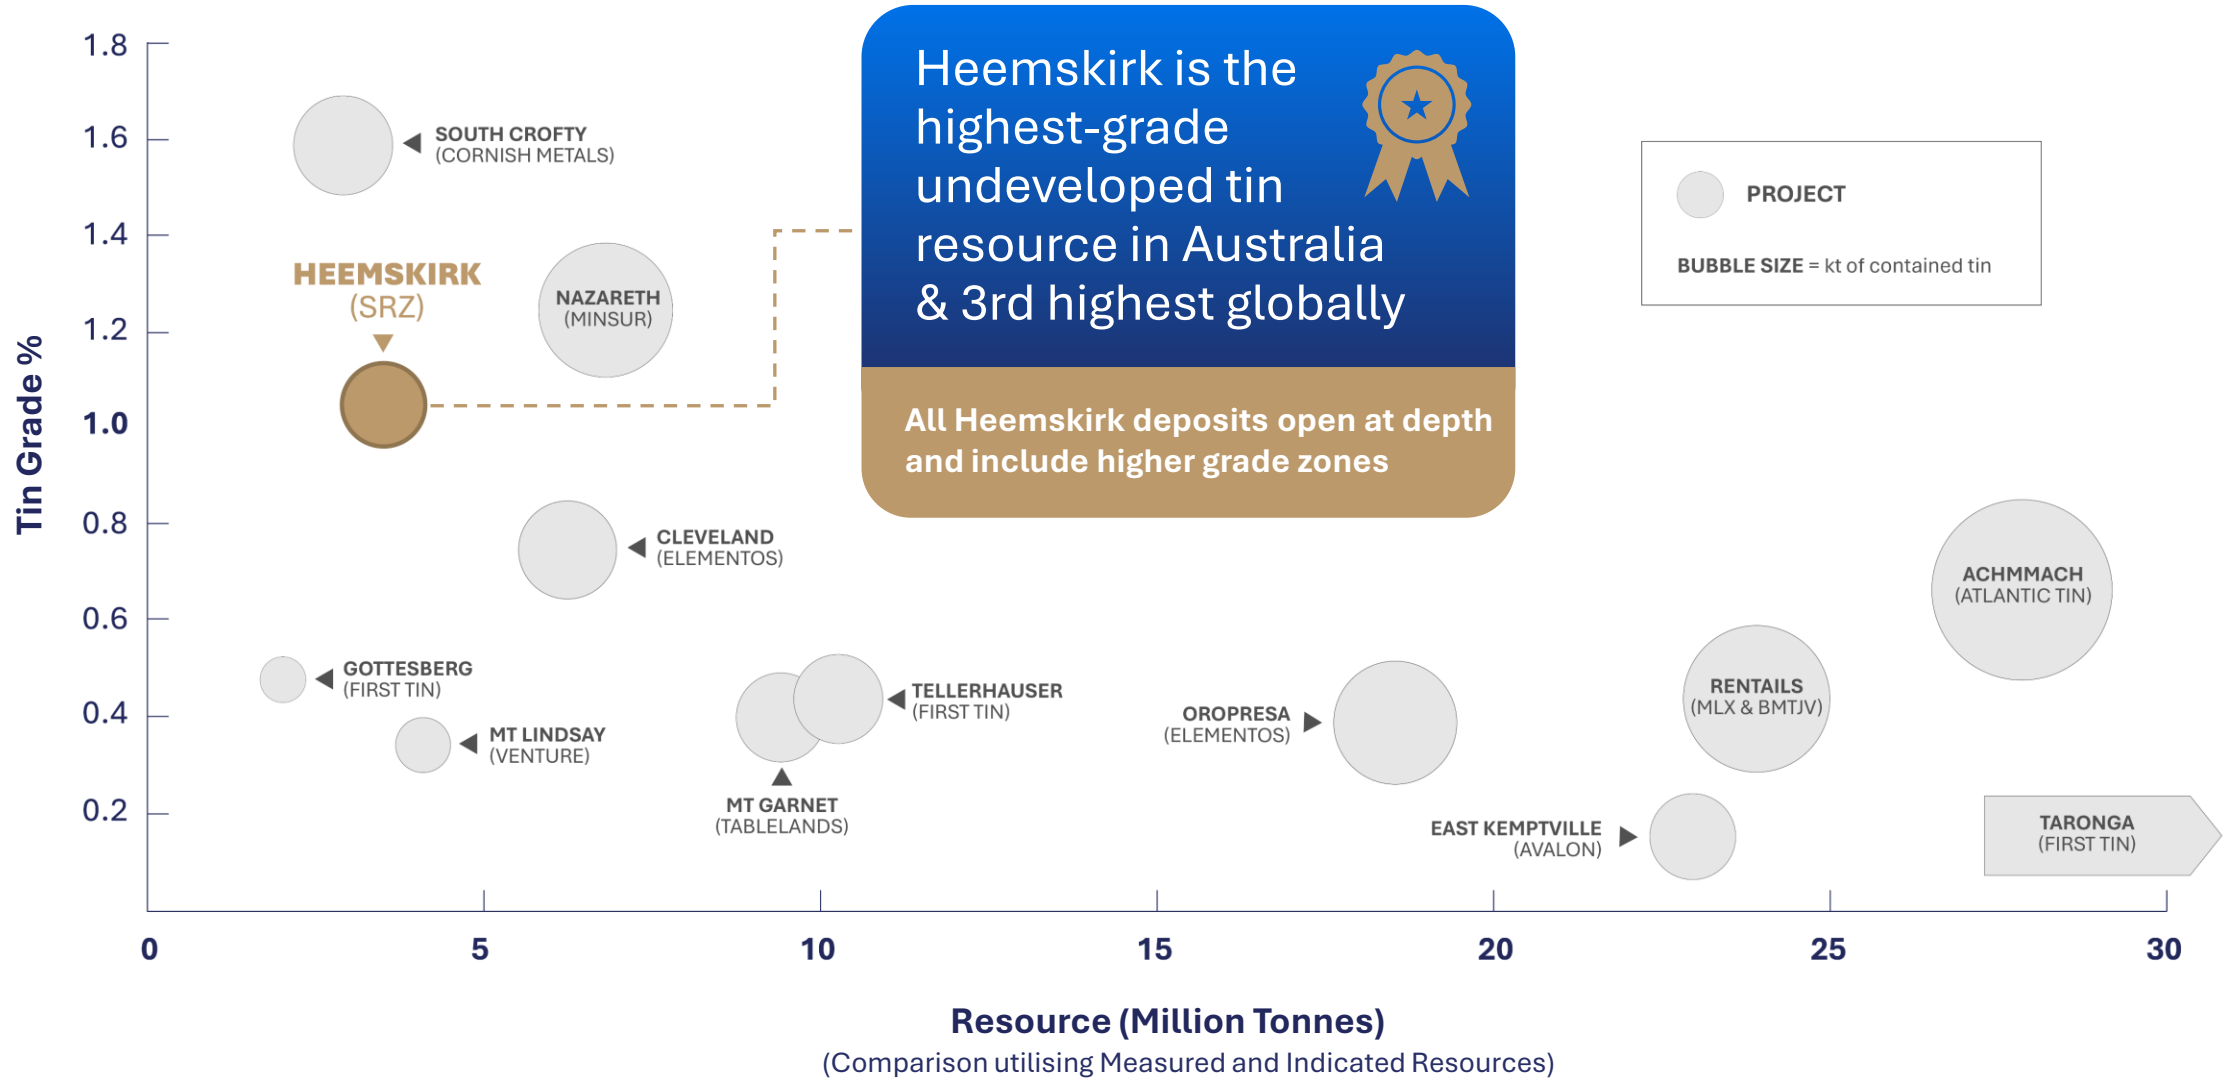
Heemskirk is the highest-grade undeveloped tin resource in Australia & 3rd highest globally

All Heemskirk deposits open at depth and include higher grade zones

PROJECT

BUBBLE SIZE = kt of contained tin

Tin Grade %

1.8
1.6
1.4
1.2
1.0
0.8
0.6
0.4
0.2

SOUTH CROFTY (CORNISH METALS)

HEEMSKIRK (SRZ)

NAZARETH (MINSUR)

CLEVELAND (ELEMENTOS)

ACHMMACH (ATLANTIC TIN)

GOTTESBERG (FIRST TIN)

TELLERHAUSER (FIRST TIN)

OROPRESA (ELEMENTOS)

RENTAILS (MLX & BMTJV)

MT LINDSAY (VENTURE)

MT GARNET (TABLELANDS)

EAST KEMPTVILLE (AVALON)

TARONGA (FIRST TIN)

0
5
10
15
20
25
30

Resource (Million Tonnes)
(Comparison utilising Measured and Indicated Resources)